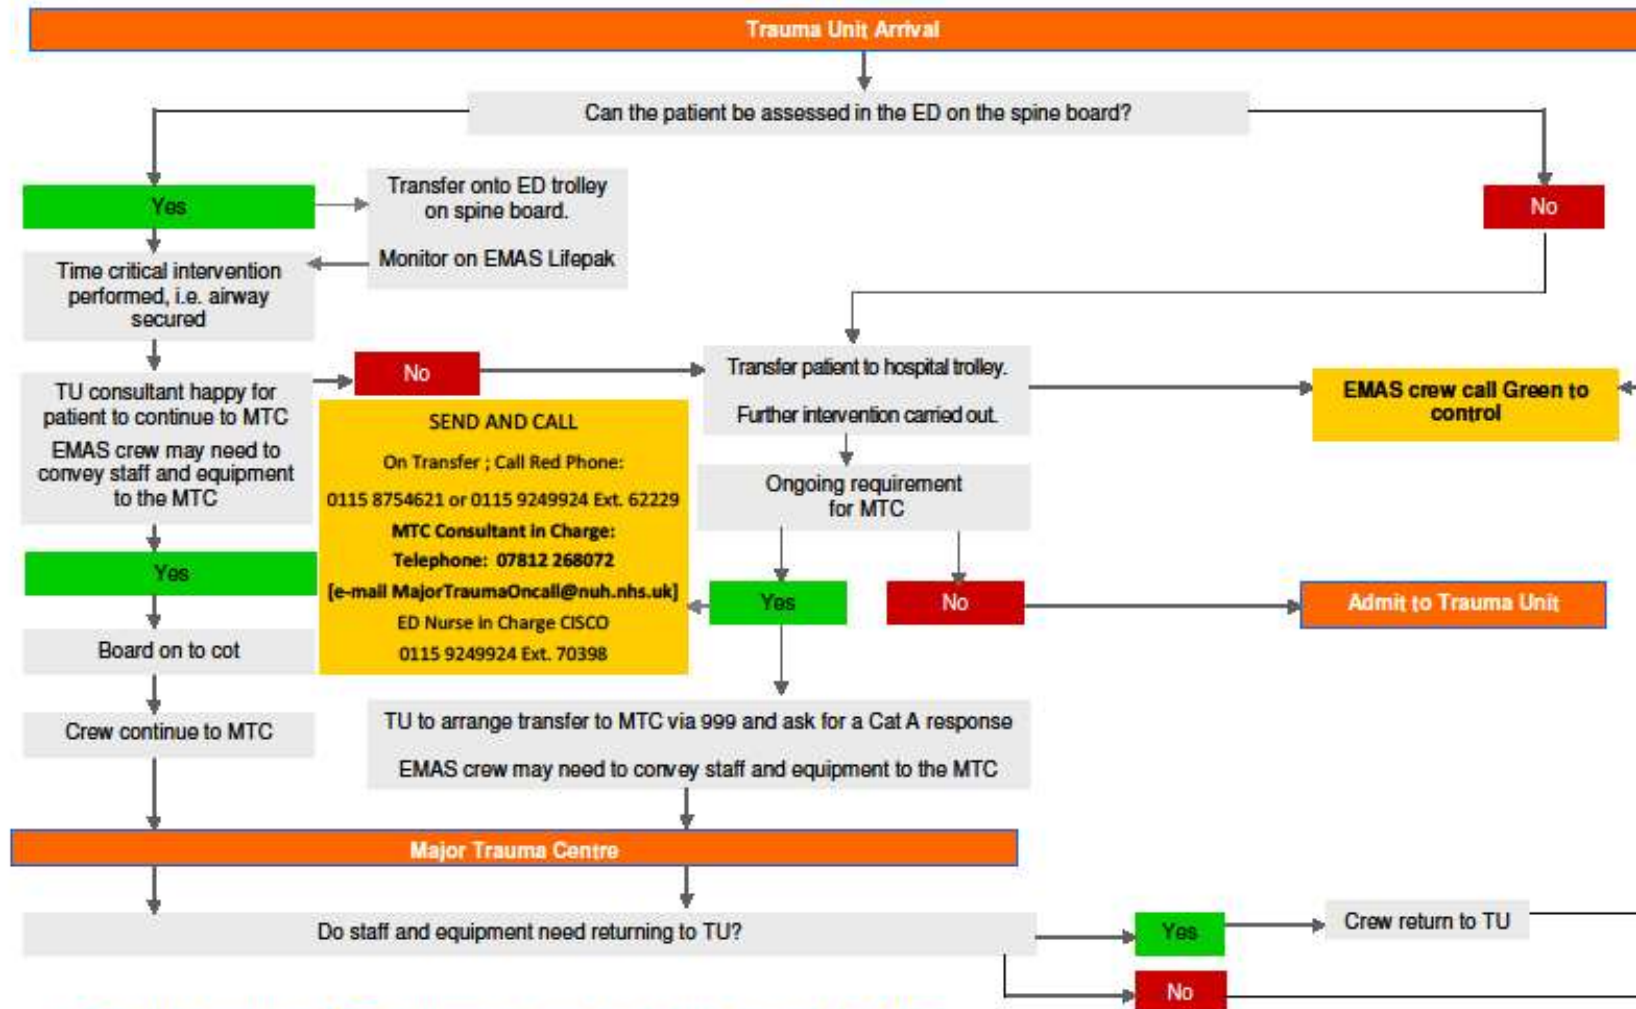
Trauma Unit Arrival

Can the patient be assessed in the ED on the spine board?

Yes

Transfer onto ED trolley on spine board.

Monitor on EMAS Lifepak

No

Time critical intervention performed, i.e. airway secured

TU consultant happy for patient to continue to MTC

EMAS crew may need to convey staff and equipment to the MTC

No

Transfer patient to hospital trolley.

Further intervention carried out.

EMAS crew call Green to control

SEND AND CALL

On Transfer ; Call Red Phone:

0115 8754621 or 0115 9249924 Ext. 62229

MTC Consultant in Charge:

Telephone: 07812 268072

[e-mail MajorTraumaOncall@nuh.nhs.uk]

ED Nurse in Charge CISCO

0115 9249924 Ext. 70398

Ongoing requirement for MTC

Yes

Yes

No

Admit to Trauma Unit

Board on to cot

Crew continue to MTC

TU to arrange transfer to MTC via 999 and ask for a Cat A response

EMAS crew may need to convey staff and equipment to the MTC

Major Trauma Centre

Do staff and equipment need returning to TU?

Yes

Crew return to TU

No